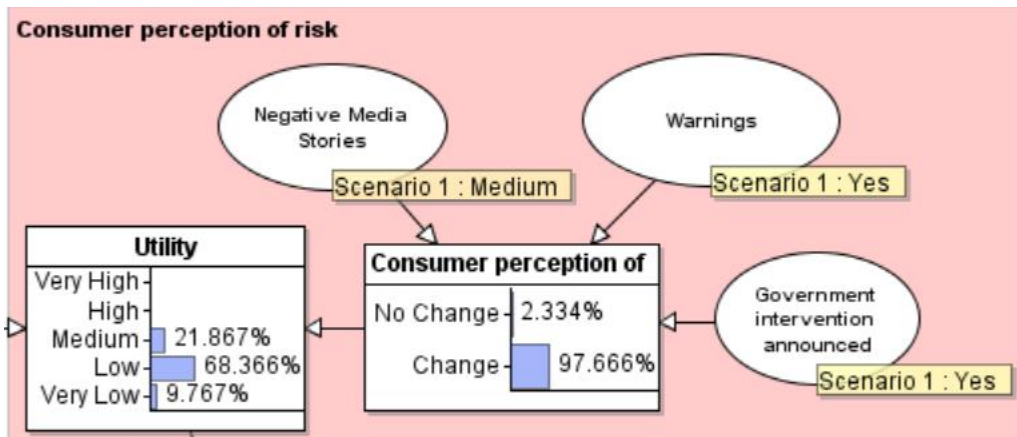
Consumer perception of risk

Negative Media Stories

Scenario 1 : Medium

Warnings

Scenario 1 : Yes

Utility

| | |
|---|---|
| Very High | |
| High | |
| Medium | 21.867% |
| Low | 68.366% |
| Very Low | 9.767% |

Consumer perception of

| | |
|---|---|
| No Change | 2.334% |
| Change | 97.666% |

Government intervention announced

Scenario 1 : Yes